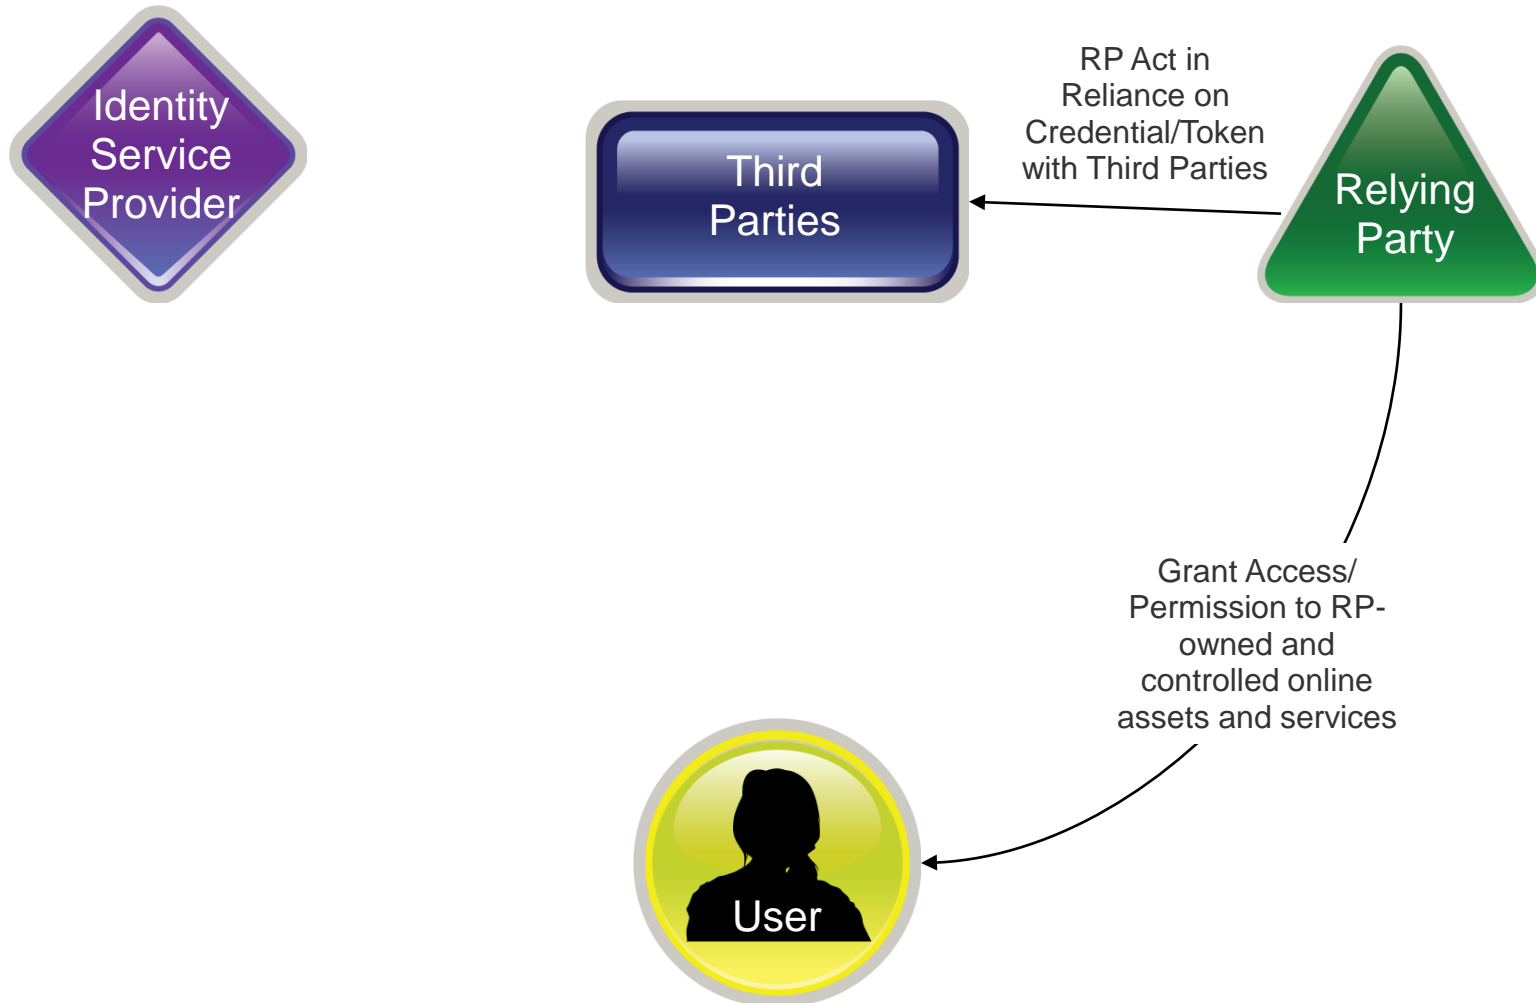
Identity Service Provider

Third Parties

RP Act in Reliance on Credential/Token with Third Parties

Relying Party

Grant Access/ Permission to RP-owned and controlled online assets and services

User